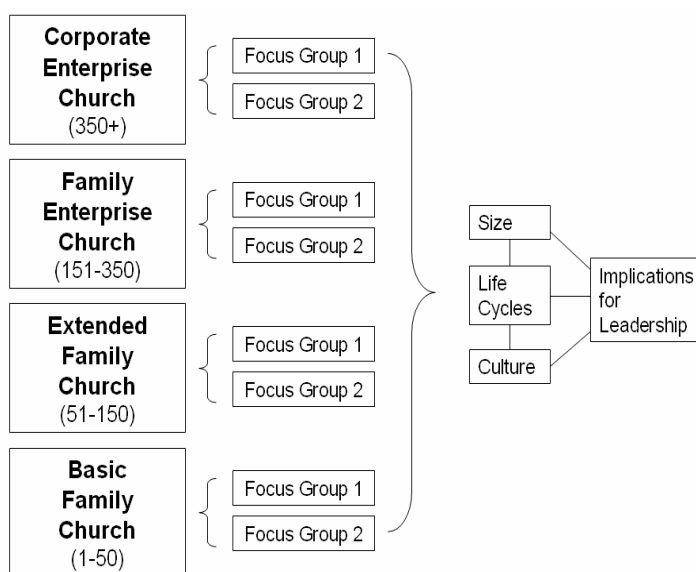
Corporate Enterprise Church (350+)

Focus Group 1

Focus Group 2

Family Enterprise Church (151-350)

Focus Group 1

Focus Group 2

Extended Family Church (51-150)

Focus Group 1

Focus Group 2

Basic Family Church (1-50)

Focus Group 1

Focus Group 2

Size

Life Cycles

Culture

Implications for Leadership